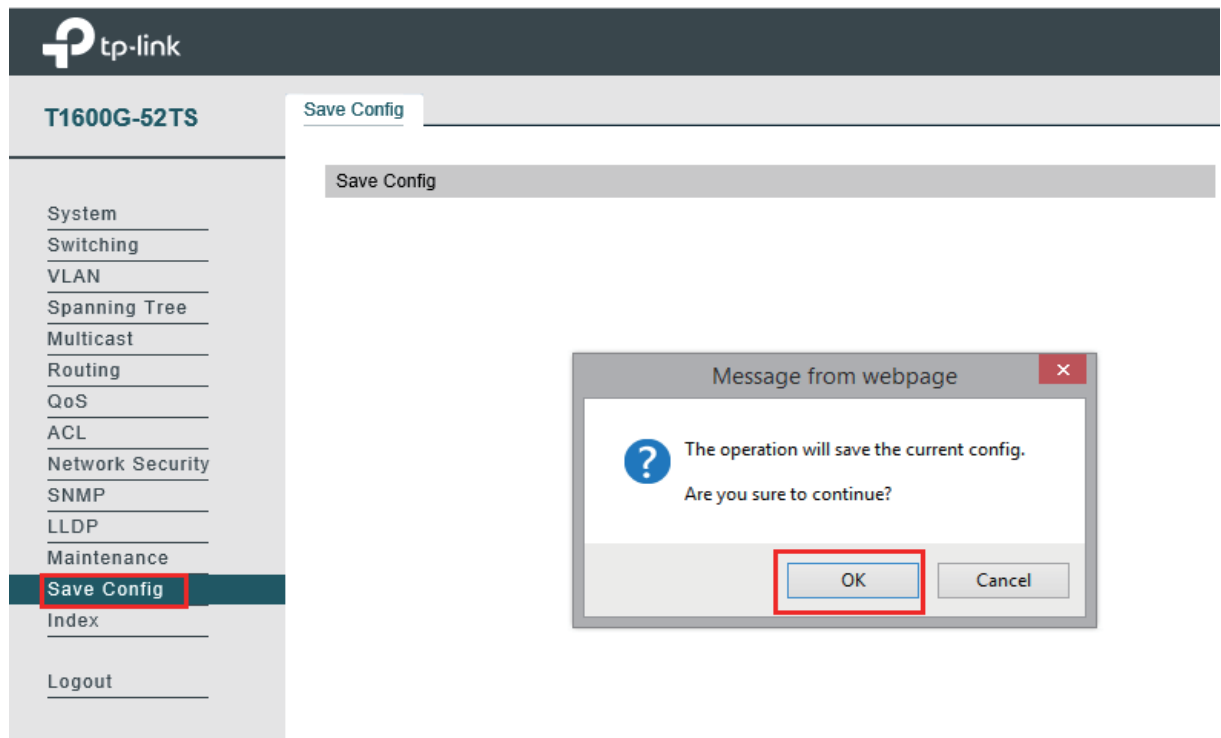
tp-link

T1600G-52TS

Save Config

Save Config

System
Switching
VLAN
Spanning Tree
Multicast
Routing
QoS
ACL
Network Security
SNMP
LLDP
Maintenance
Save Config
Index

Logout

Message from webpage

The operation will save the current config.

Are you sure to continue?

OK

Cancel